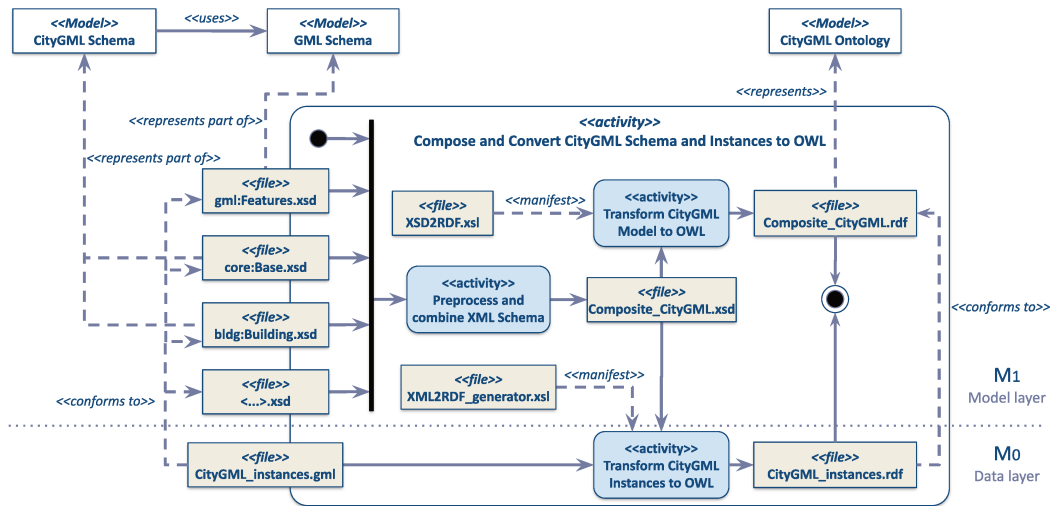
<<Model>>
CityGML Schema

<<uses>>

<<Model>>
GML Schema

<<Model>>
CityGML Ontology

<<represents>>

<<represents part of>>

<<represents part of>>

<<activity>>
Compose and Convert CityGML Schema and Instances to OWL

<<file>>
gml:Features.xsd

<<file>>
XSD2RDF.xsl

<<manifest>>

<<activity>>
Transform CityGML Model to OWL

<<file>>
Composite_CityGML.rdf

<<file>>
core:Base.xsd

<<activity>>
Preprocess and combine XML Schema

<<file>>
Composite_CityGML.xsd

<<file>>
bldg:Building.xsd

<<conforms to>>

<<file>>
<...>.xsd

<<file>>
XML2RDF_generator.xsl

<<manifest>>

<<conforms to>>

M1
Model layer

M0
Data layer

<<file>>
CityGML_instances.gml

<<activity>>
Transform CityGML Instances to OWL

<<file>>
CityGML_instances.rdf